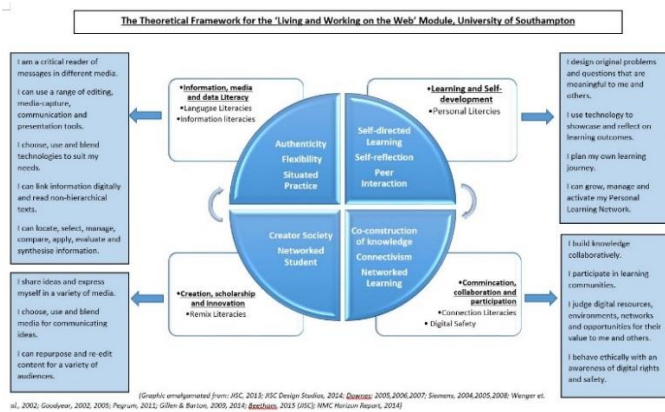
The Theoretical Framework for the 'Living and Working on the Web' Module, University of Southampton

I am a critical reader of messages in different media.

I can use a range of editing, media-capture, communication and presentation tools.

I choose, use and blend technologies to suit my needs.

I can link information digitally and read non-hierarchical texts.

I can locate, select, manage, compare, apply, evaluate and synthesise information.

•Information, media and data Literacy
•Langugae Literacies
•Information literacies

•Learning and Self-development
•Personal Liercies

I design original problems and questions that are meaningful to me and others.

I use technology to showcase and reflect on learning outcomes.

I plan my own learning journey.

I can grow, manage and activate my Personal Learning Network.

Authenticity
Flexibility
Situated Practice

Self-directed Learning
Self-reflection
Peer Interaction

Creator Society
Networked Student

Co-construction of knowledge
Connectivism
Networked Learning

I build knowledge collaboratively.

I participate in learning communities.

I judge digital resources, environments, networks and opportunities for their value to me and others.

I behave ethically with an awareness of digital rights and safety.

I share ideas and express myself in a variety of media.

I choose, use and blend media for communicating ideas.

I can repurpose and re-edit content for a variety of audiences.

•Creation, scholarship and innovation
•Remix Literacies

•Commincation, collaboration and participation
•Connection Literacies
•Digital Safety

(Graphic amalgamated from: JISC, 2013; JISC Design Studios, 2014; Downes 2005,2006,2007; Siemens, 2004,2005,2008; Wenger et. al., 2002; Goodyear, 2002, 2005; Pegrum, 2011; Gillen & Barton, 2009, 2014; Beetham, 2015 (JISC); NMC Horizon Report, 2014)